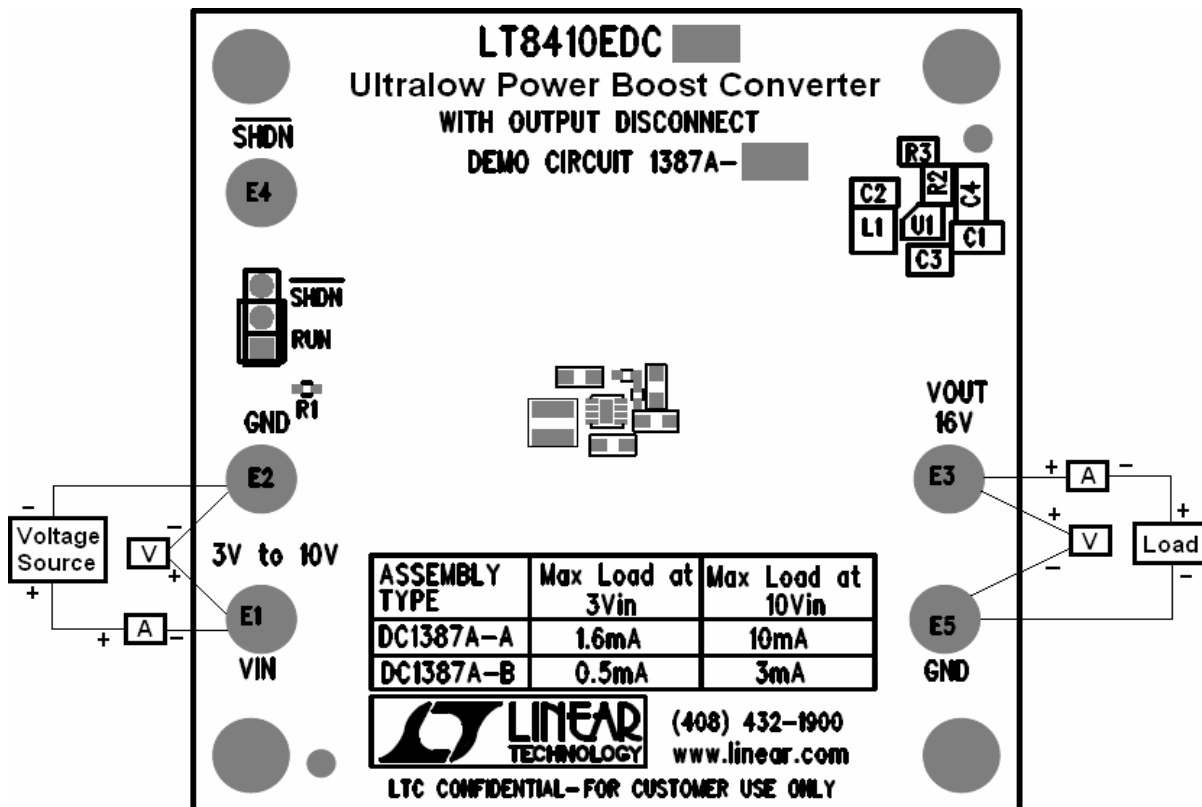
LT8410EDC

Ultralow Power Boost Converter

WITH OUTPUT DISCONNECT

DEMO CIRCUIT 1387A-

$\overline{SHDN}$

E4

R3
R2
C4
C2
L1
U1
C1
C3

$\overline{SHDN}$
RUN

R1
GND

VOUT
16V

E2

E3

–
Voltage Source
+

– V +

+ A –

+ V –

+ Load –

+ A –

3V to 10V

E1
VIN

E5
GND

| ASSEMBLY TYPE | Max Load at 3Vin | Max Load at 10Vin |
|---|---|---|
| DC1387A-A | 1.6mA | 10mA |
| DC1387A-B | 0.5mA | 3mA |

LINEAR TECHNOLOGY

(408) 432-1900
www.linear.com

LTC CONFIDENTIAL-FOR CUSTOMER USE ONLY